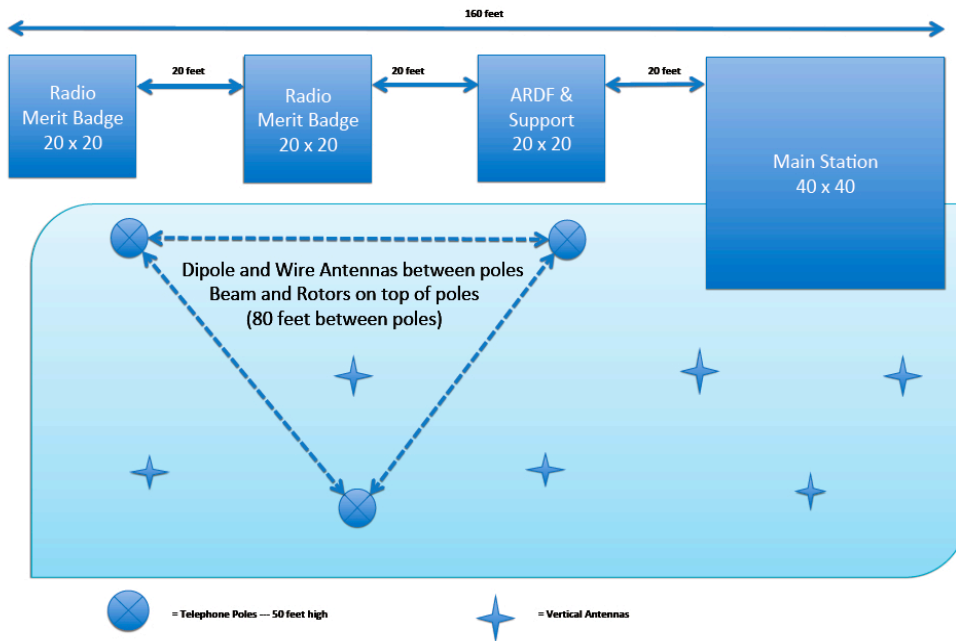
160 feet

Radio Merit Badge 20 x 20

20 feet

Radio Merit Badge 20 x 20

20 feet

ARDF & Support 20 x 20

20 feet

Main Station 40 x 40

Dipole and Wire Antennas between poles
Beam and Rotors on top of poles
(80 feet between poles)

= Telephone Poles --- 50 feet high

= Vertical Antennas